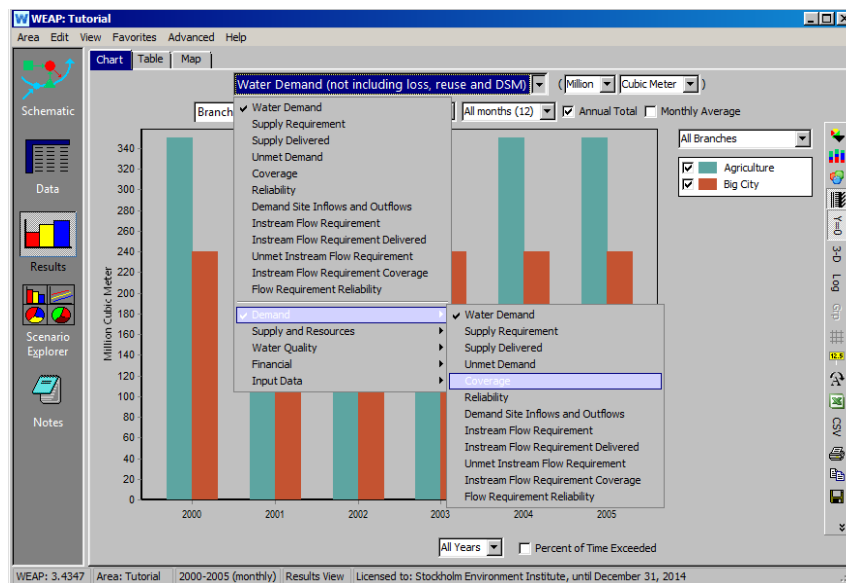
WEAP: Tutorial

Area Edit View Favorites Advanced Help

Schematic

Data

Results

Scenario Explorer

Notes

Chart Table Map

Water Demand (not including loss, reuse and DSM) ( Million Cubic Meter )

Branch All months (12) Annual Total Monthly Average

Water Demand
Supply Requirement
Supply Delivered
Unmet Demand
Coverage
Reliability
Demand Site Inflows and Outflows
Instream Flow Requirement
Instream Flow Requirement Delivered
Unmet Instream Flow Requirement
Instream Flow Requirement Coverage
Flow Requirement Reliability

Demand
Supply and Resources
Water Quality
Financial
Input Data

Water Demand
Supply Requirement
Supply Delivered
Unmet Demand
Coverage
Reliability
Demand Site Inflows and Outflows
Instream Flow Requirement
Instream Flow Requirement Delivered
Unmet Instream Flow Requirement
Instream Flow Requirement Coverage
Flow Requirement Reliability

All Branches

Agriculture
Big City

Million Cubic Meter

340
320
300
280
260
240
220
200
180
160
140
120
100
80
60
40
20
0

2000 2001 2002 2003 2004 2005

All Years Percent of Time Exceeded

Y=0 3-D Log 12.5 CSV

WEAP: 3.4347 Area: Tutorial 2000-2005 (monthly) Results View Licensed to: Stockholm Environment Institute, until December 31, 2014